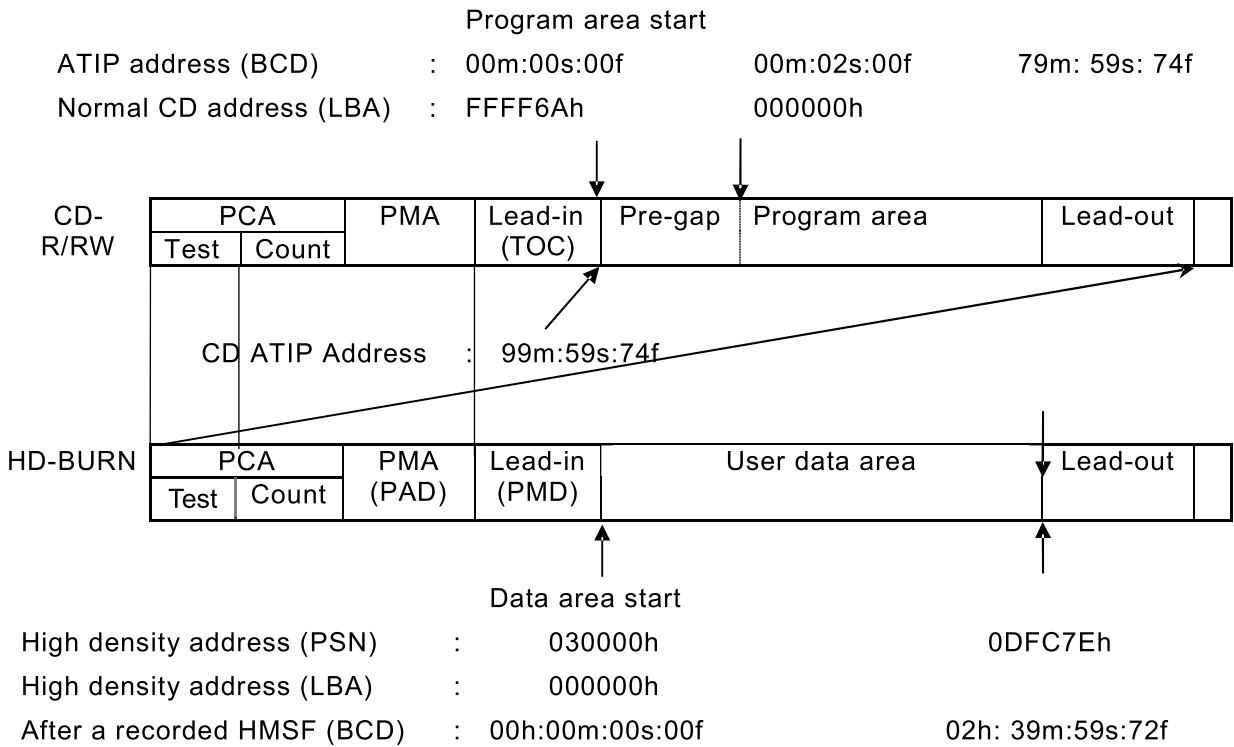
Program area start

ATIP address (BCD) : 00m:00s:00f 00m:02s:00f 79m: 59s: 74f

Normal CD address (LBA) : FFFF6Ah 000000h

CD-R/RW

| PCA | | PMA | Lead-in (TOC) | Pre-gap | Program area | Lead-out |
|---|---|---|---|---|---|---|
| Test | Count | | | | | |

CD ATIP Address : 99m:59s:74f

HD-BURN

| PCA | | PMA (PAD) | Lead-in (PMD) | User data area | Lead-out |
|---|---|---|---|---|---|
| Test | Count | | | | |

Data area start

High density address (PSN) : 030000h 0DFC7Eh

High density address (LBA) : 000000h

After a recorded HMSF (BCD) : 00h:00m:00s:00f 02h: 39m:59s:72f